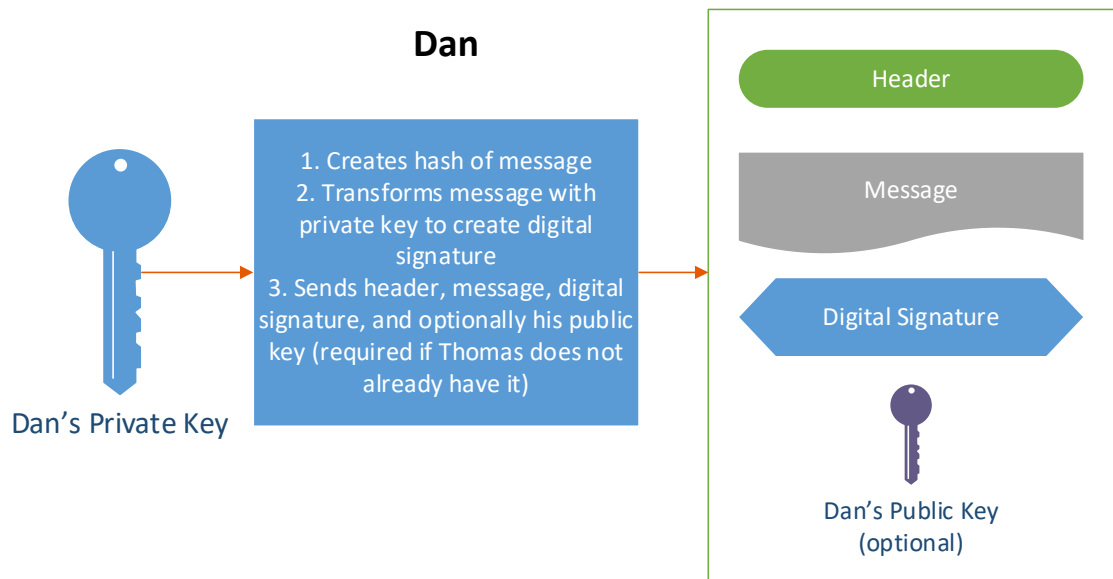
Dan

Dan’s Private Key

1. Creates hash of message
2. Transforms message with private key to create digital signature
3. Sends header, message, digital signature, and optionally his public key (required if Thomas does not already have it)

Header

Message

Digital Signature

Dan’s Public Key (optional)